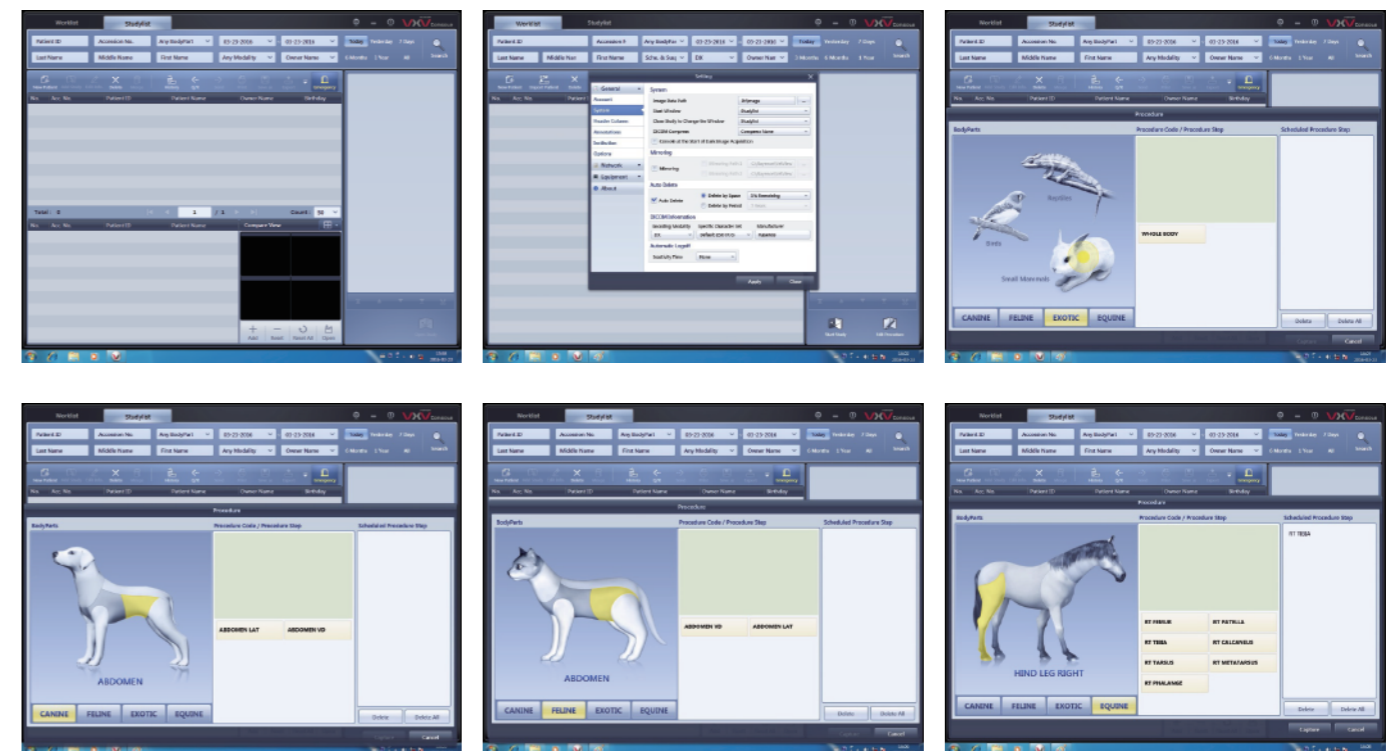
Worklist Studylist VXV Exclusive

Patient ID Accession No. Any BodyPart 03-23-2016 03-23-2016 Today Yesterday 7 Days Search
Last Name Middle Name First Name Any Modality Owner Name 1 Months 1 Year All

New Patient Delete Emergency

No. Acc. No. Patient ID Patient Name Owner Name Birthday

Total : 0 1 / 1 Count 50

No. Acc. No. Patient ID Patient Name Compare View

Add Reset Reset All Open

Worklist Studylist VXV Exclusive

Patient ID Accession # Any BodyPart 03-23-2016 03-23-2016 Today Yesterday 7 Days Search
Last Name Middle Name First Name DX Owner Name 1 Months 1 Year All

Setting

General
Account
System
Header Columns
Annotations
Institution
Options
Network
Equipment
About

System
Image Data Path
Start Window Studylist
Close Study to Change the Window Studylist
DICOM Compress Compress None
Execute at the Start of Each Image Acquisition

Mirroring
Mirroring

Auto Delete
Auto Delete
Delete by Space
Delete by Period

DICOM Information
Sending Modality DX Specific Character Set Default (ISO IR 6) Manufacturer

Automatic Logoff
Set Duty Time None

Apply Close

Start Study Edit Procedure

Worklist Studylist VXV Exclusive

Patient ID Accession No. Any BodyPart 03-23-2016 03-23-2016 Today Yesterday 7 Days Search
Last Name Middle Name First Name Any Modality Owner Name 1 Months 1 Year All

No. Acc. No. Patient ID Patient Name Owner Name Birthday

Procedure

BodyParts Procedure Code / Procedure Step Scheduled Procedure Step

Reptiles
Birds
Small Mammals

WHOLE BODY

CANINE FELINE EXOTIC EQUINE

Delete Delete All
Capture Cancel

Worklist Studylist VXV Exclusive

Patient ID Accession No. Any BodyPart 03-23-2016 03-23-2016 Today Yesterday 7 Days Search
Last Name Middle Name First Name Any Modality Owner Name 1 Months 1 Year All

No. Acc. No. Patient ID Patient Name Owner Name Birthday

Procedure

BodyParts Procedure Code / Procedure Step Scheduled Procedure Step

ABDOMEN LAT ABDOMEN VD

ABDOMEN

CANINE FELINE EXOTIC EQUINE

Delete Delete All
Capture Cancel

Worklist Studylist VXV Exclusive

Patient ID Accession No. Any BodyPart 03-23-2016 03-23-2016 Today Yesterday 7 Days Search
Last Name Middle Name First Name Any Modality Owner Name 1 Months 1 Year All

No. Acc. No. Patient ID Patient Name Owner Name Birthday

Procedure

BodyParts Procedure Code / Procedure Step Scheduled Procedure Step

ABDOMEN VD ABDOMEN LAT

ABDOMEN

CANINE FELINE EXOTIC EQUINE

Delete Delete All
Capture Cancel

Worklist Studylist VXV Exclusive

Patient ID Accession No. Any BodyPart 03-23-2016 03-23-2016 Today Yesterday 7 Days Search
Last Name Middle Name First Name Any Modality Owner Name 1 Months 1 Year All

No. Acc. No. Patient ID Patient Name Owner Name Birthday

Procedure

BodyParts Procedure Code / Procedure Step Scheduled Procedure Step

RT TIBIA

RT FIBULR RT PATELLA
RT TIBIA RT CALCANEUS
RT TARSUS RT METATARSUS
RT PHALANGE

HIND LEG RIGHT

CANINE FELINE EXOTIC EQUINE

Delete Delete All
Capture Cancel